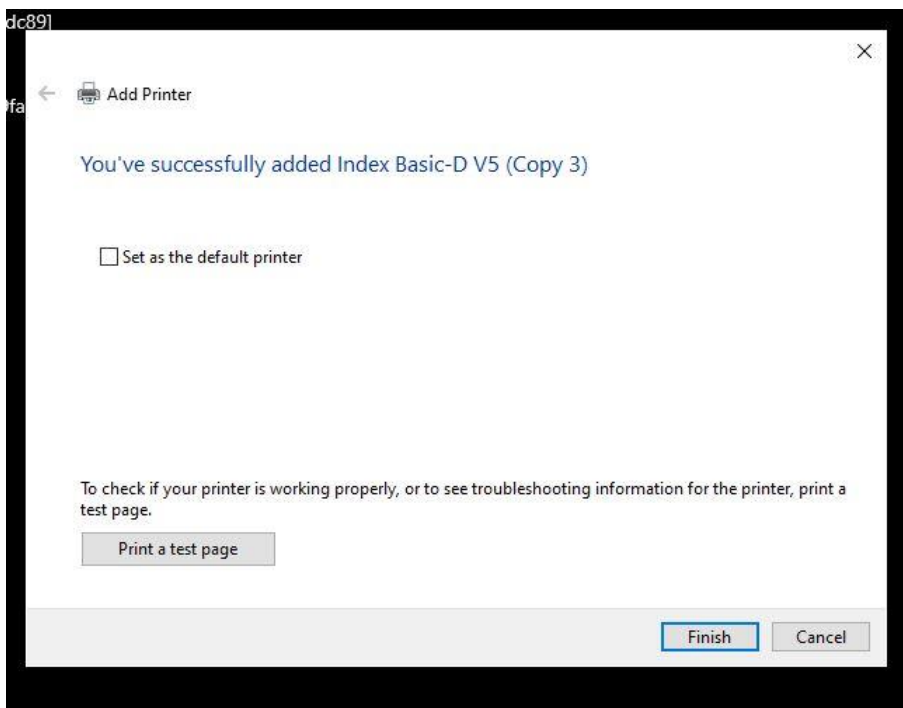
dc89]

fa

×

Add Printer

You've successfully added Index Basic-D V5 (Copy 3)

Set as the default printer

To check if your printer is working properly, or to see troubleshooting information for the printer, print a test page.

Print a test page

Finish Cancel